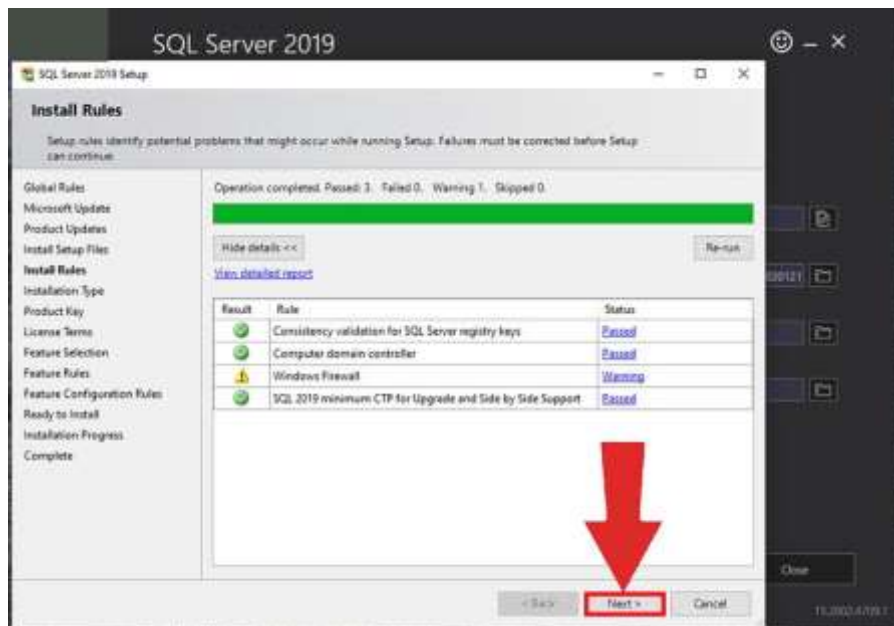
SQL Server 2019

SQL Server 2019 Setup

Install Rules

Setup rules identify potential problems that might occur while running Setup. Failures must be corrected before Setup can continue.

Global Rules
Microsoft Update
Product Updates
Install Setup Files
Install Rules
Installation Type
Product Key
License Terms
Feature Selection
Feature Rules
Feature Configuration Rules
Ready to Install
Installation Progress
Complete

Operation completed. Passed: 3. Failed 0. Warning 1. Skipped 0.

Hide details <<

Re-run

View detailed report

| Result | Rule | Status |
|---|---|---|
| | Consistency validation for SQL Server registry keys | Passed |
| | Computer domain controller | Passed |
| | Windows Firewall | Warning |
| | SQL 2019 minimum CTP for Upgrade and Side by Side Support | Passed |

< Back

Next >

Cancel

Close

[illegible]